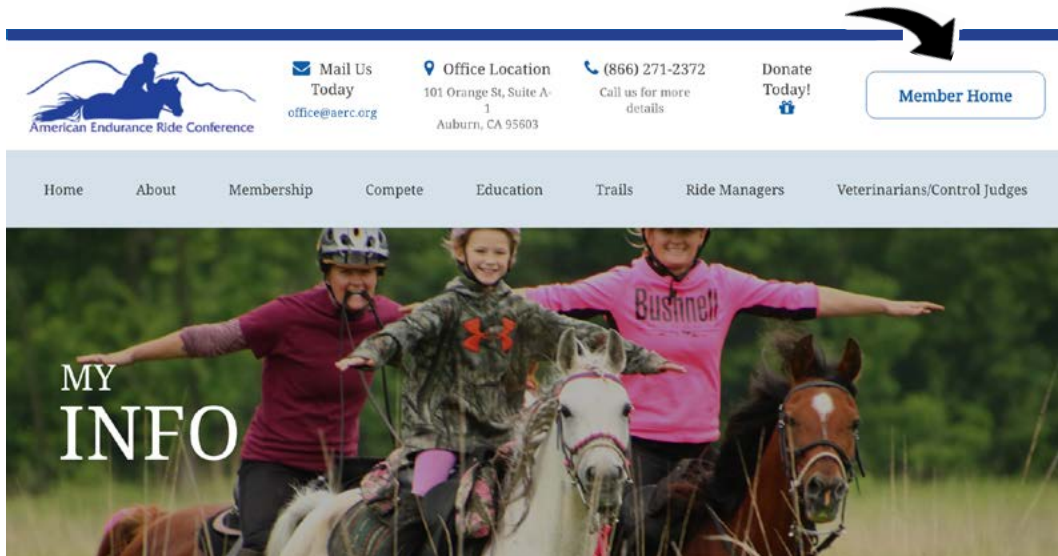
American Endurance Ride Conference

Mail Us Today
office@aerc.org

Office Location
101 Orange St, Suite A-1
Auburn, CA 95603

(866) 271-2372
Call us for more details

Donate Today!

Member Home

Home About Membership Compete Education Trails Ride Managers Veterinarians/Control Judges

MY
INFO

Bushnell